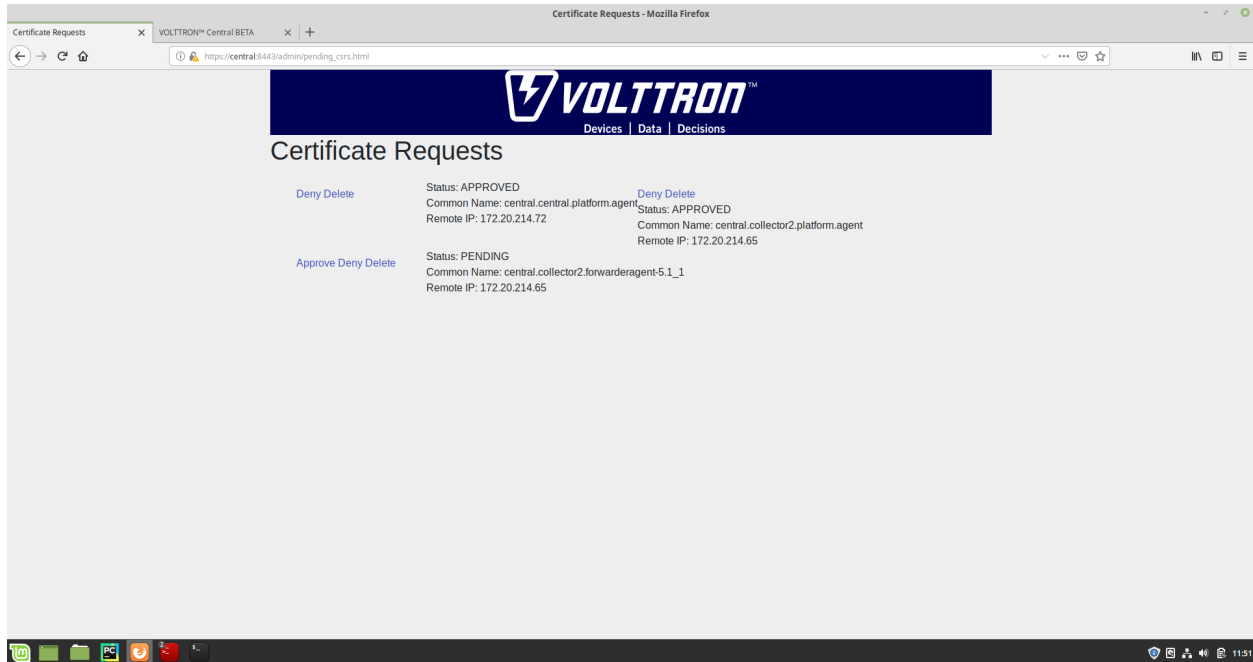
Certificate Requests - Mozilla Firefox

Certificate Requests
VOLTTRON™ Central BETA

https://central:8443/admin/pending_csrs.html

VOLTTRON™
Devices | Data | Decisions

Certificate Requests

Deny Delete
Status: APPROVED
Common Name: central.central.platform.agent
Remote IP: 172.20.214.72

Deny Delete
Status: APPROVED
Common Name: central.collector2.platform.agent
Remote IP: 172.20.214.65

Approve Deny Delete
Status: PENDING
Common Name: central.collector2.forwarderagent-5.1_1
Remote IP: 172.20.214.65

11:51